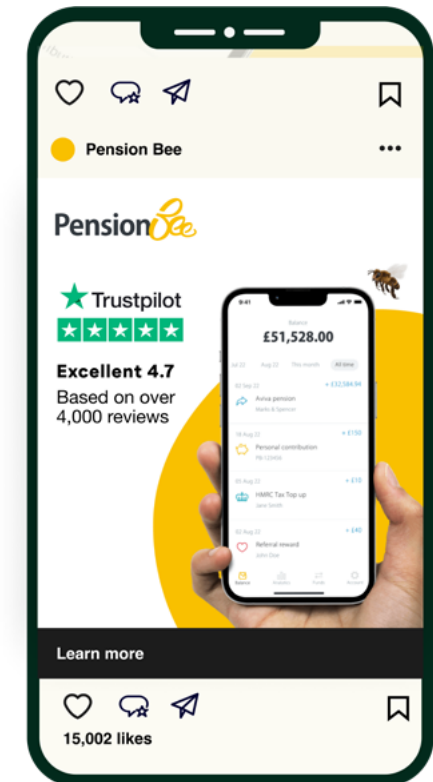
Pension Bee

•••

PensionBee

Trustpilot

Excellent 4.7

Based on over 4,000 reviews

9:41

Balance

£51,528.00

Jul 22 Aug 22 This month All time

02 Sep 22

Aviva pension

Marks & Spencer

+ £32,584.94

18 Aug 22

Personal contribution

PB-123456

+ £150

05 Aug 22

HMRC Tax Top up

Jane Smith

+ £10

02 Sep 22

Referral reward

John Doe

+ £40

Balance

Learn more

15,002 likes